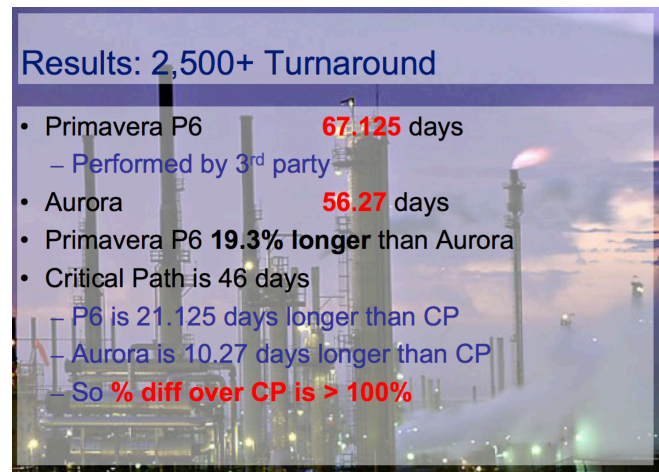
Results: 2,500+ Turnaround

• Primavera P6 **67.125** days
– Performed by 3$^{rd}$ party
• Aurora **56.27** days
• Primavera P6 **19.3% longer** than Aurora
• Critical Path is 46 days
– P6 is 21.125 days longer than CP
– Aurora is 10.27 days longer than CP
– So **% diff over CP is > 100%**